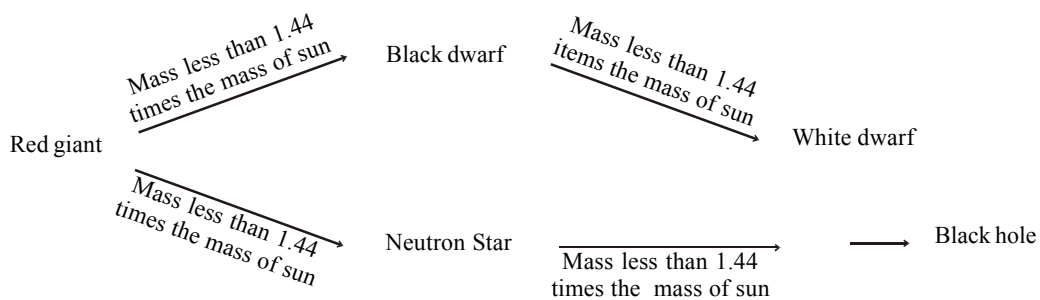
Red giant

Mass less than 1.44 times the mass of sun

Black dwarf

Mass less than 1.44 items the mass of sun

White dwarf

Mass less than 1.44 times the mass of sun

Neutron Star

Mass less than 1.44 times the mass of sun

Black hole